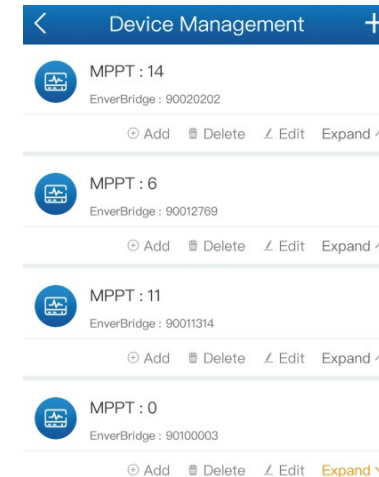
Device Management

MPPT : 14
EnverBridge : 90020202
Add Delete Edit Expand

MPPT : 6
EnverBridge : 90012769
Add Delete Edit Expand

MPPT : 11
EnverBridge : 90011314
Add Delete Edit Expand

MPPT : 0
EnverBridge : 90100003
Add Delete Edit Expand